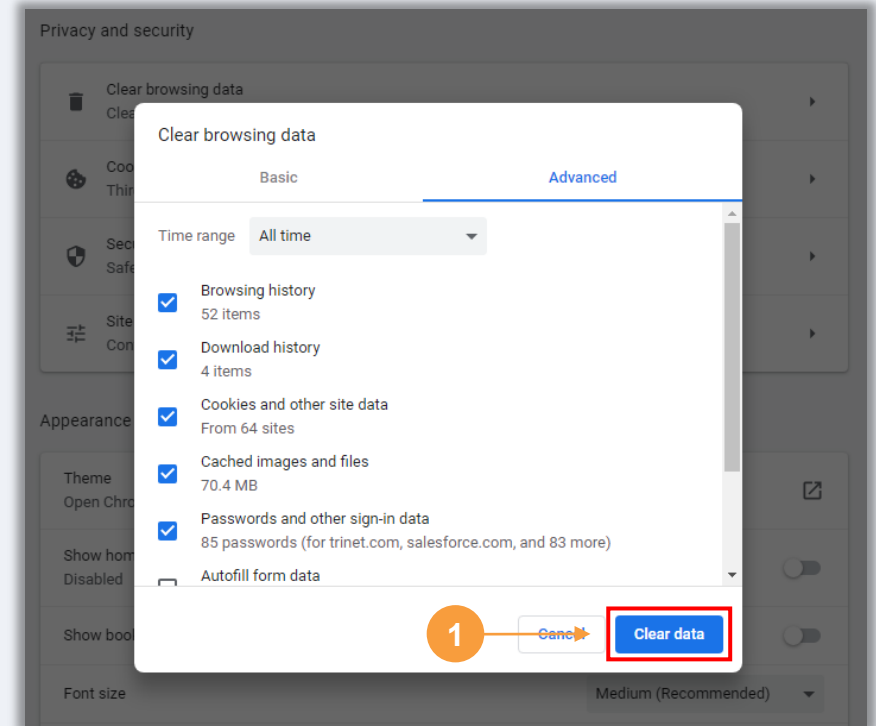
Privacy and security

Clear browsing data
Clea

Coo
Thir

Secu
Safe

Site
Con

Appearance

Theme
Open Chro

Show hom
Disabled

Show boo

Font size

Medium (Recommended)

Clear browsing data

Basic

Advanced

Time range

All time

Browsing history
52 items

Download history
4 items

Cookies and other site data
From 64 sites

Cached images and files
70.4 MB

Passwords and other sign-in data
85 passwords (for trinet.com, salesforce.com, and 83 more)

Autofill form data

1

Cancel

Clear data